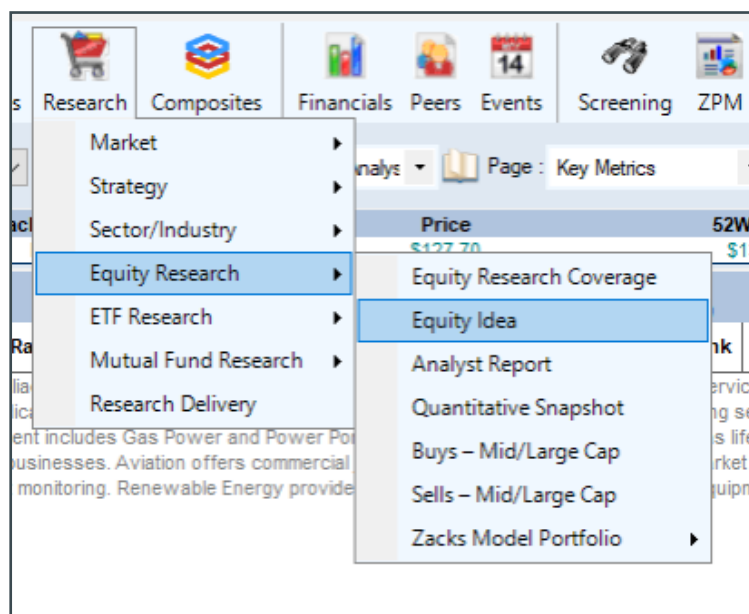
s Research Composites Financials Peers Events Screening ZPM

14

Market
Strategy
Sector/Industry
Equity Research
ETF Research
Mutual Fund Research
Research Delivery

nalys Page : Key Metrics

ac Price 52W
$127.70 $1

Equity Research Coverage
Equity Idea
Analyst Report
Quantitative Snapshot
Buys – Mid/Large Cap
Sells – Mid/Large Cap
Zacks Model Portfolio

Ra nk
lia ervic
lic ng se
ent includes Gas Power and Power Por s life
businesses. Aviation offers commercial arket
monitoring. Renewable Energy provide uipm